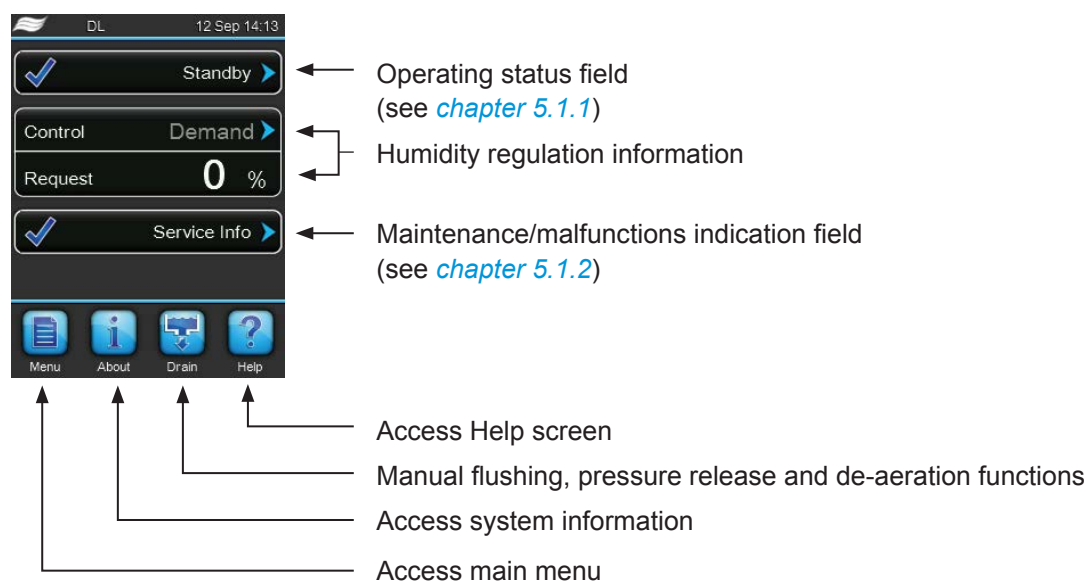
DL 12 Sep 14:13

Standby

Control Demand

Request 0 %

Service Info

Menu About Drain Help

Operating status field (see *chapter 5.1.1*)

Humidity regulation information

Maintenance/malfunctions indication field (see *chapter 5.1.2*)

Access Help screen

Manual flushing, pressure release and de-aeration functions

Access system information

Access main menu